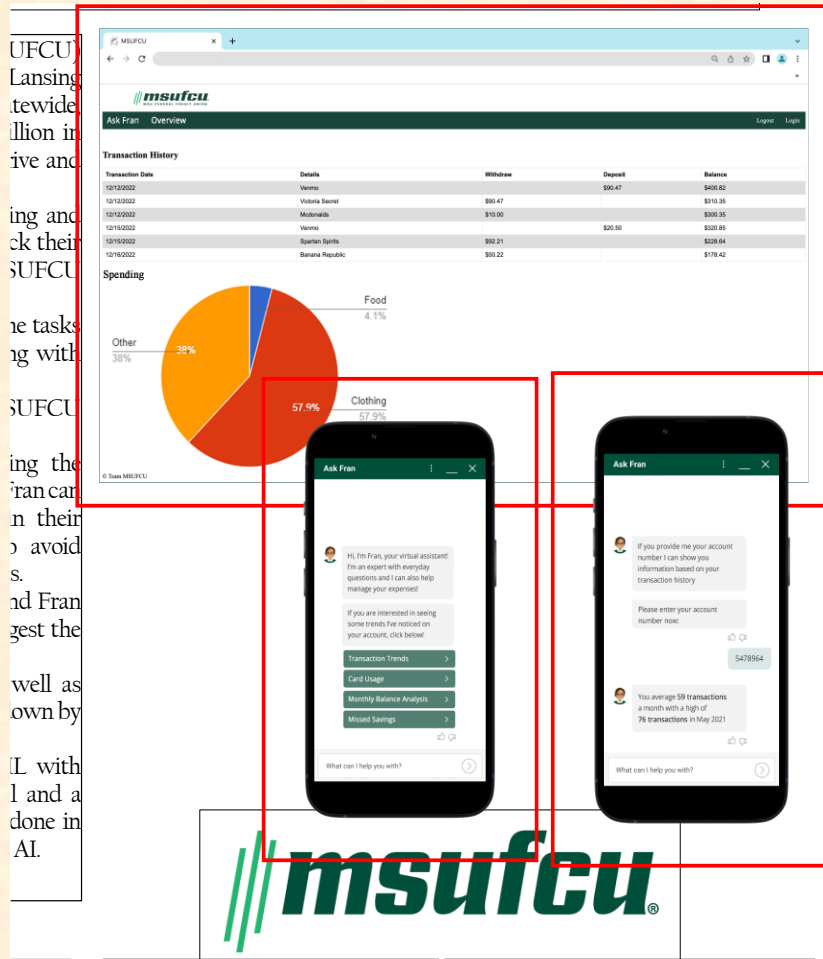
UFCU)
Lansing
atewide
illion in
rive and

ing and
ck their
SUFCU

ne tasks
ng with

SUFCU

ing the
Fran can
n their
o avoid
s.
nd Fran
gest the

well as
own by

L with
l and a
done in
AI.

MSUFCU

msufcu
MSU FEDERAL CREDIT UNION

Ask Fran Overview Logout Login

Transaction History

| Transaction Date | Details | Withdraw | Deposit | Balance |
|---|---|---|---|---|
| 12/12/2022 | Venmo | | $90.47 | $400.82 |
| 12/12/2022 | Victoria Secret | $90.47 | | $310.35 |
| 12/12/2022 | Mcdonalds | $10.00 | | $300.35 |
| 12/15/2022 | Venmo | | $20.50 | $320.85 |
| 12/15/2022 | Spartan Spirits | $92.21 | | $228.64 |
| 12/16/2022 | Banana Republic | $50.22 | | $178.42 |

Spending

Food 4.1%
Other 38%
38%
57.9%
Clothing 57.9%

© Team MSUFCU

Ask Fran

Hi, I'm Fran, your virtual assistant! I'm an expert with everyday questions and I can also help manage your expenses!

If you are interested in seeing some trends I've noticed on your account, click below!

Transaction Trends >
Card Usage >
Monthly Balance Analysis >
Missed Savings >

What can I help you with?

Ask Fran

If you provide me your account number I can show you information based on your transaction history

Please enter your account number now:

5478964

You average 59 transactions a month with a high of 76 transactions in May 2021

What can I help you with?

msufcu®